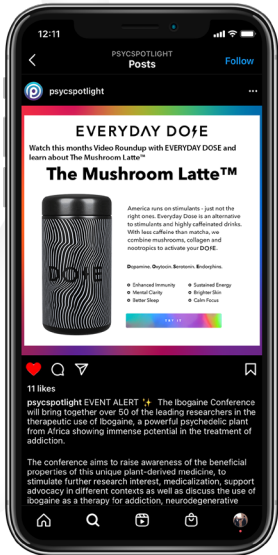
12:11

PSYCSPOTLIGHT
Posts
Follow

psycspotlight

EVERYDAY DOSE

Watch this months Video Roundup with EVERYDAY DOSE and learn about The Mushroom Latte™

The Mushroom Latte™

DOSE

America runs on stimulants - just not the right ones. Everyday Dose is an alternative to stimulants and highly caffeinated drinks. With less caffeine than matcha, we combine mushrooms, collagen and nootropics to activate your DOSE.

Dopamine. Oxytocin. Serotonin. Endorphins.

Enhanced Immunity
Mental Clarity
Better Sleep
Sustained Energy
Brighter Skin
Calm Focus

TRY IT

11 likes

psycspotlight EVENT ALERT ✨ The Ibogaine Conference will bring together over 50 of the leading researchers in the therapeutic use of Ibogaine, a powerful psychedelic plant from Africa showing immense potential in the treatment of addiction.

The conference aims to raise awareness of the beneficial properties of this unique plant-derived medicine, to stimulate further research interest, medicalization, support advocacy in different contexts as well as discuss the use of ibogaine as a therapy for addiction, neurodegenerative